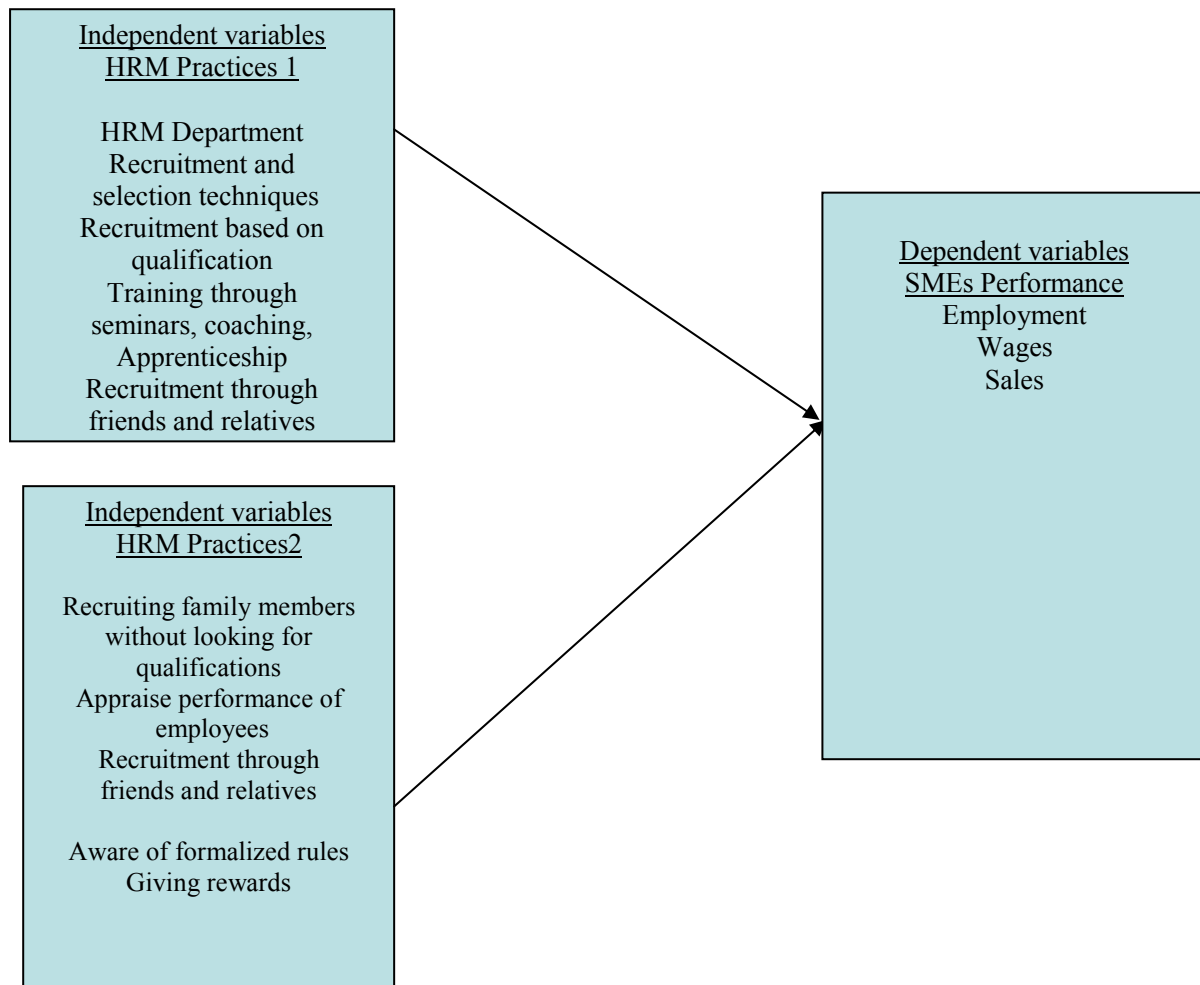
Independent variables
HRM Practices 1

HRM Department
Recruitment and selection techniques
Recruitment based on qualification
Training through seminars, coaching, Apprenticeship
Recruitment through friends and relatives

Independent variables
HRM Practices2

Recruiting family members without looking for qualifications
Appraise performance of employees
Recruitment through friends and relatives

Aware of formalized rules
Giving rewards

Dependent variables
SMEs Performance
Employment
Wages
Sales